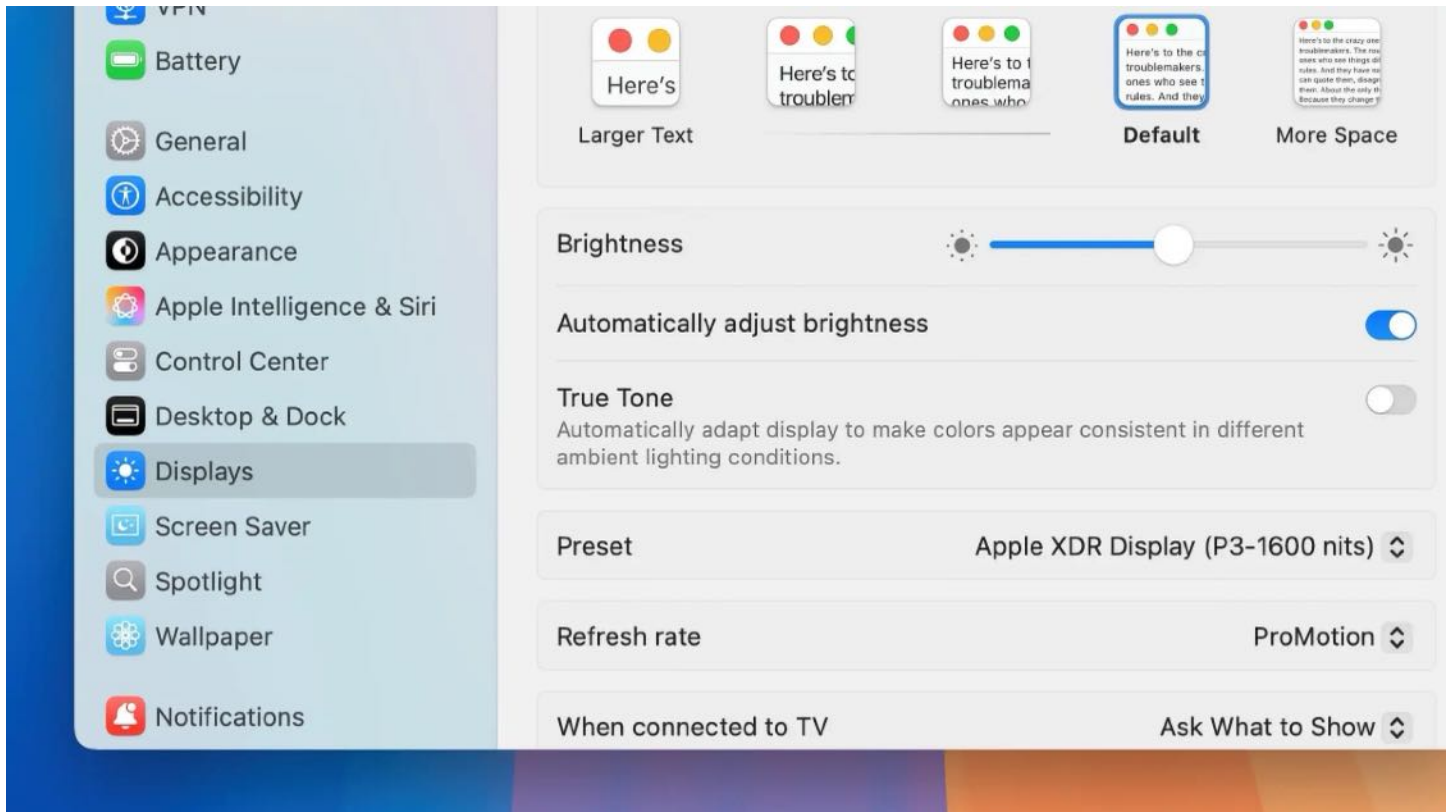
VPN
Battery
General
Accessibility
Appearance
Apple Intelligence & Siri
Control Center
Desktop & Dock
Displays
Screen Saver
Spotlight
Wallpaper
Notifications

Here's

Here's to troublem

Here's to t troublema ones who

Here's to the c troublemakers. ones who see t rules. And they

Here's to the crazy one troublemakers. The rou ones who see things di rules. And they have no can quote them, disagr them. About the only th Because they change t

Larger Text

Default

More Space

Brightness

Automatically adjust brightness

True Tone

Automatically adapt display to make colors appear consistent in different ambient lighting conditions.

Preset

Apple XDR Display (P3-1600 nits)

Refresh rate

ProMotion

When connected to TV

Ask What to Show